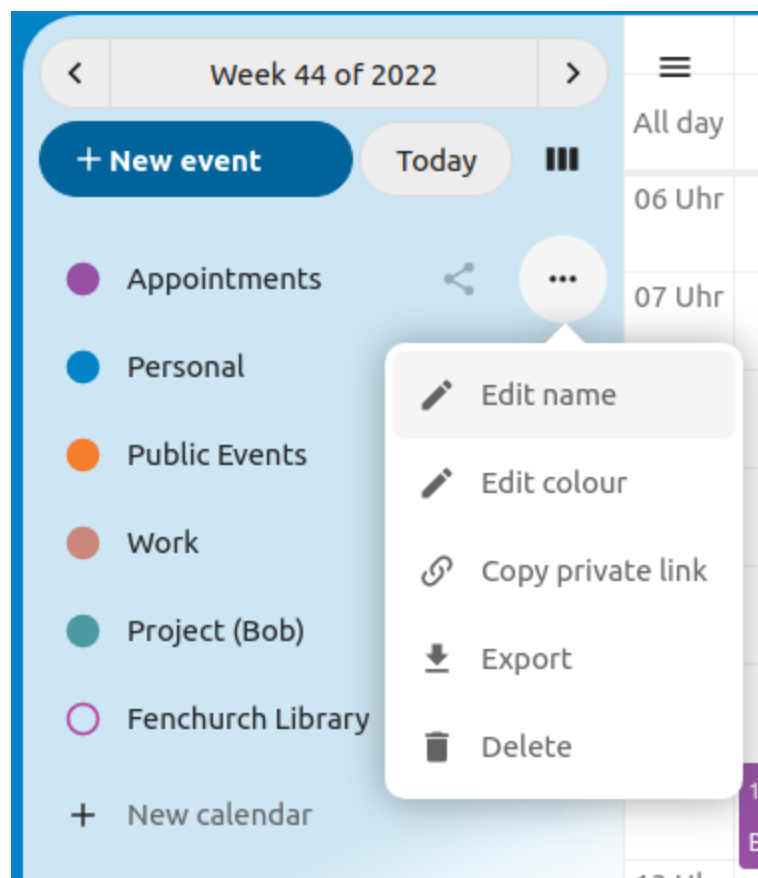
Week 44 of 2022

+ New event

Today

All day

06 Uhr

07 Uhr

Appointments

Personal

Public Events

Work

Project (Bob)

Fenchurch Library

+ New calendar

Edit name

Edit colour

Copy private link

Export

Delete